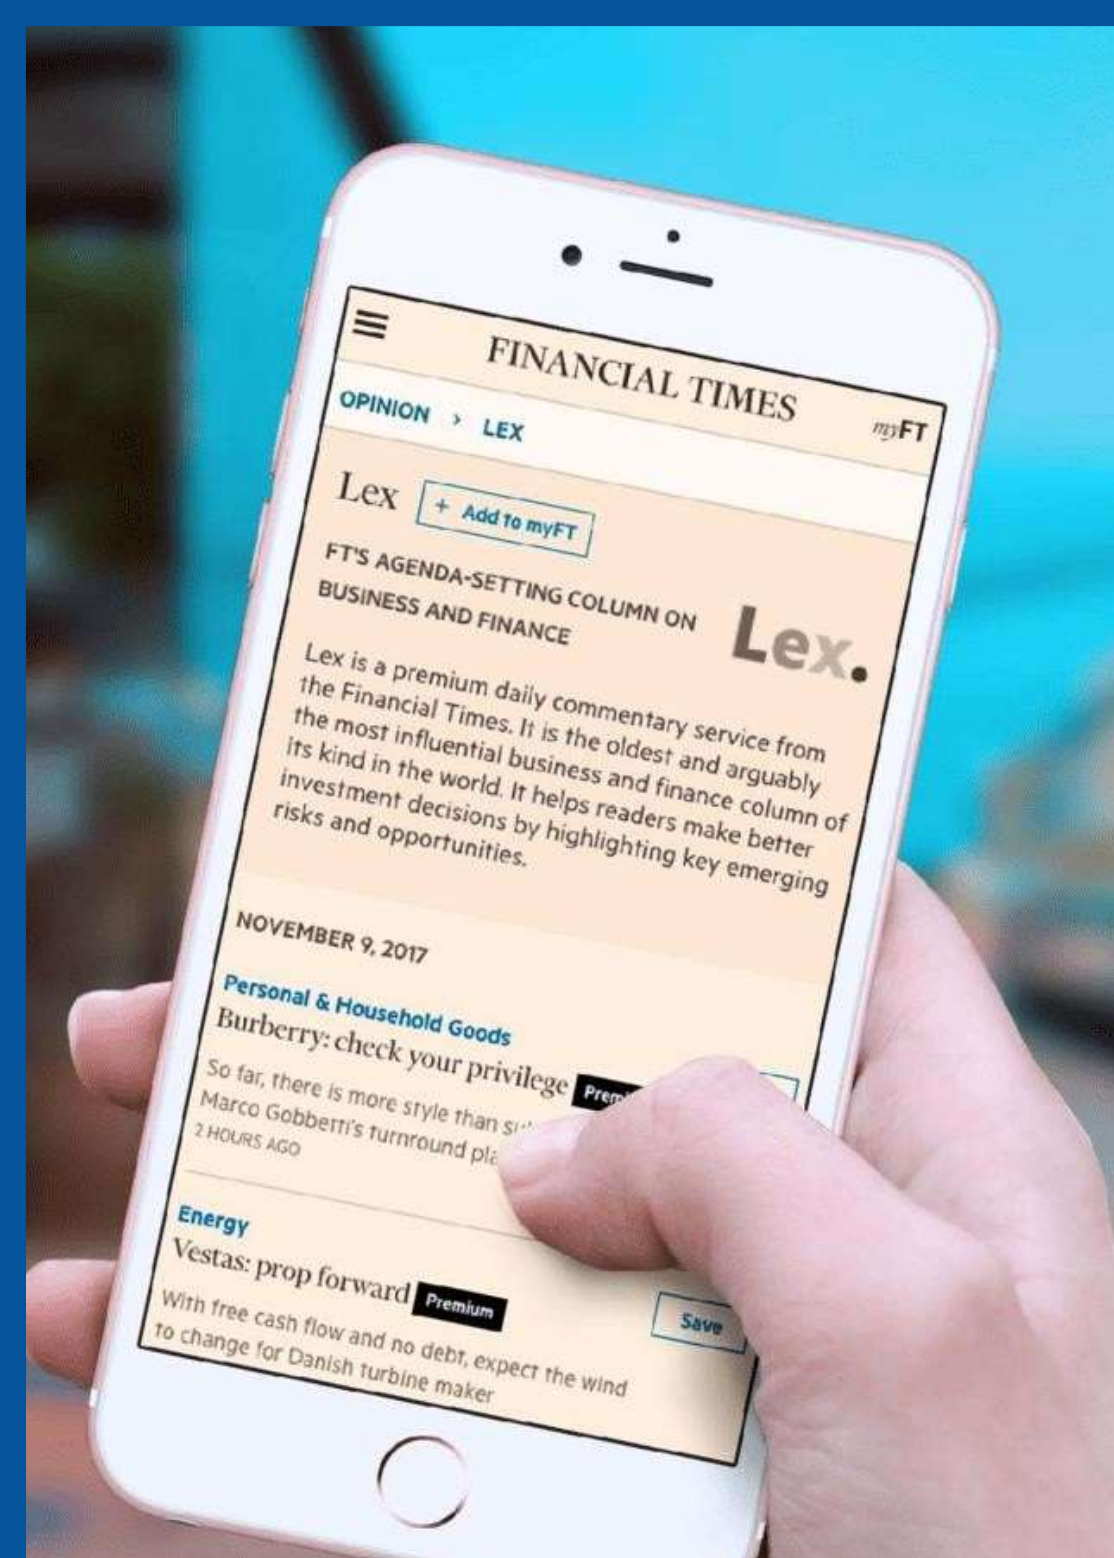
FINANCIAL TIMES

myFT

OPINION > LEX

Lex + Add to myFT

FT'S AGENDA-SETTING COLUMN ON BUSINESS AND FINANCE

Lex.

Lex is a premium daily commentary service from the Financial Times. It is the oldest and arguably the most influential business and finance column of its kind in the world. It helps readers make better investment decisions by highlighting key emerging risks and opportunities.

NOVEMBER 9, 2017

Personal & Household Goods
Burberry: check your privilege Prem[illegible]
So far, there is more style than su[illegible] Marco Gobbetti's turnround pla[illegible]
2 HOURS AGO

Energy
Vestas: prop forward Premium
Save
With free cash flow and no debt, expect the wind to change for Danish turbine maker